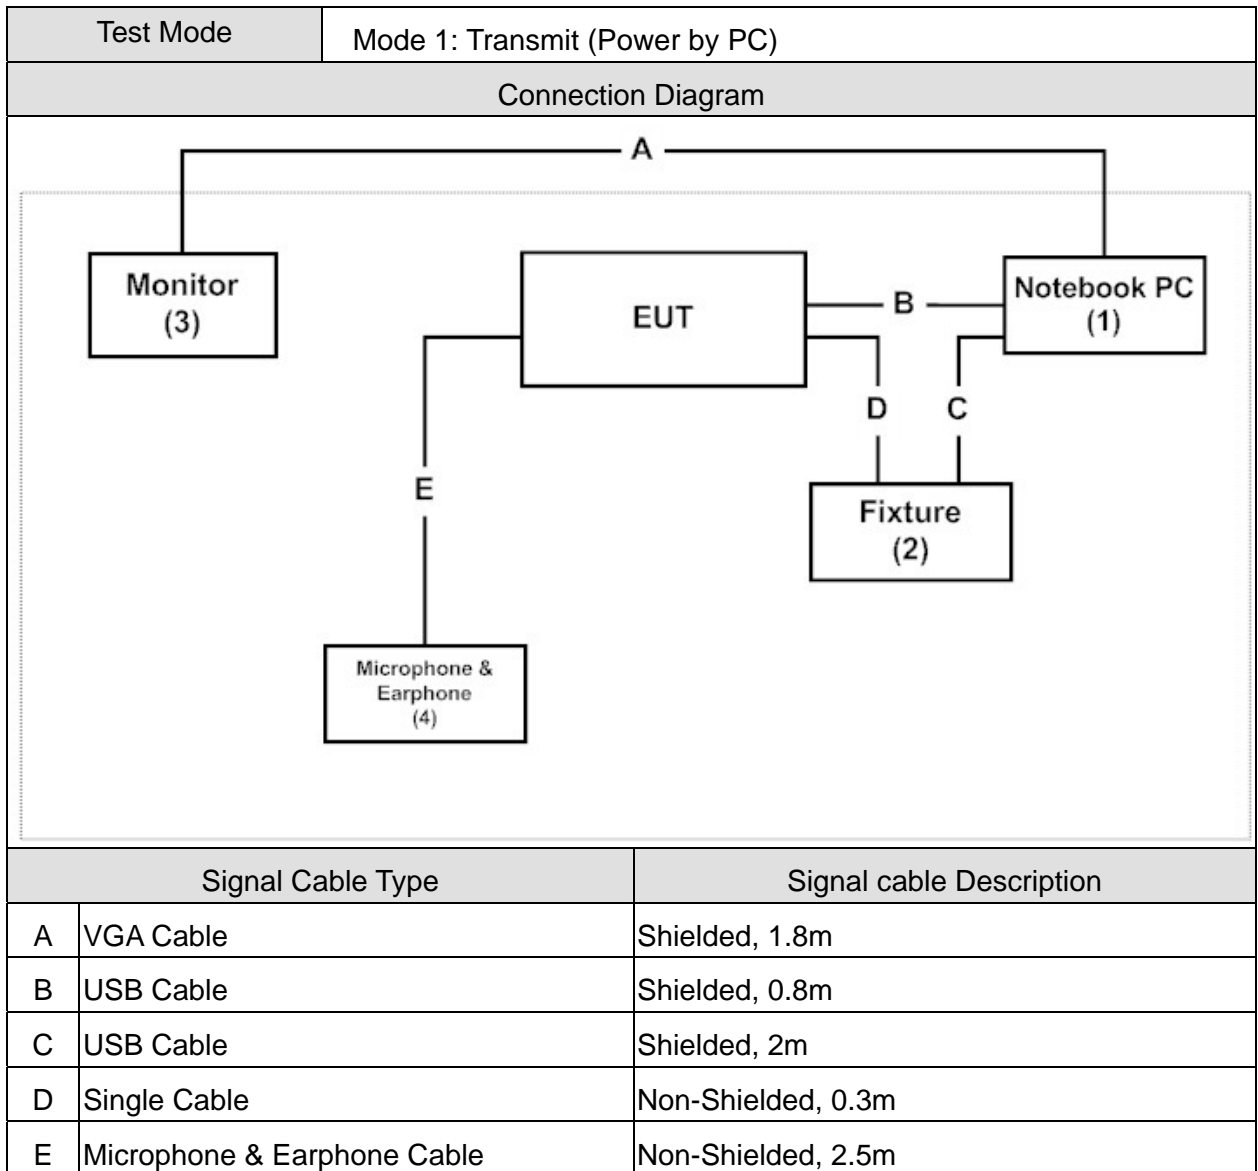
| Test Mode | Mode 1: Transmit (Power by PC) |
|---|---|

Connection Diagram

A

Monitor
(3)

EUT

B

Notebook PC
(1)

D

C

E

Fixture
(2)

Microphone &
Earphone
(4)

| | Signal Cable Type | Signal cable Description |
|---|---|---|
| A | VGA Cable | Shielded, 1.8m |
| B | USB Cable | Shielded, 0.8m |
| C | USB Cable | Shielded, 2m |
| D | Single Cable | Non-Shielded, 0.3m |
| E | Microphone & Earphone Cable | Non-Shielded, 2.5m |